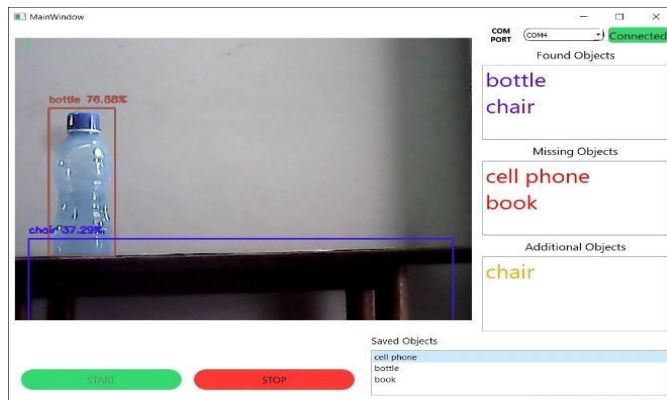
MainWindow

bottle 76.88%

chair 37.29%

COM PORT COM4 Connected

Found Objects

bottle
chair

Missing Objects

cell phone
book

Additional Objects

chair

Saved Objects

cell phone
bottle
book

START

STOP